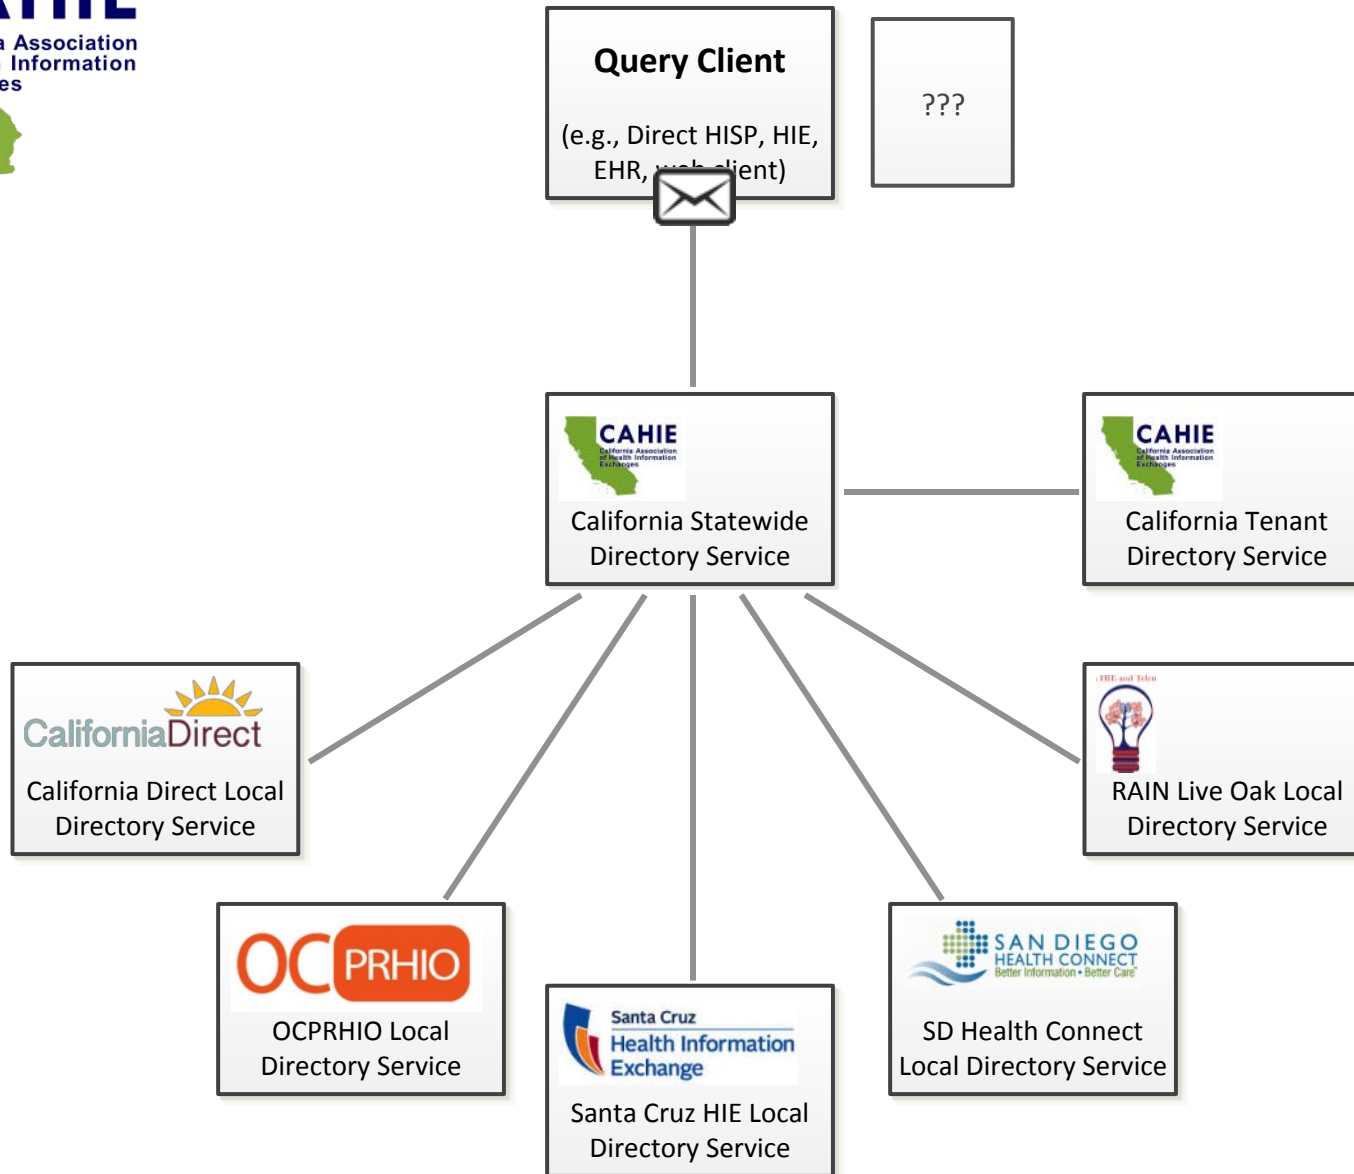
a Association
Information
es

Query Client

(e.g., Direct HISP, HIE, EHR, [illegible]ent)

???

CAHIE
California Association of Health Information Exchanges
California Statewide Directory Service

CAHIE
California Association of Health Information Exchanges
California Tenant Directory Service

CaliforniaDirect
California Direct Local Directory Service

HIE and Telen
RAIN Live Oak Local Directory Service

OC PRHIO
OCPRHIO Local Directory Service

Santa Cruz Health Information Exchange
Santa Cruz HIE Local Directory Service

SAN DIEGO HEALTH CONNECT Better Information • Better Care
SD Health Connect Local Directory Service